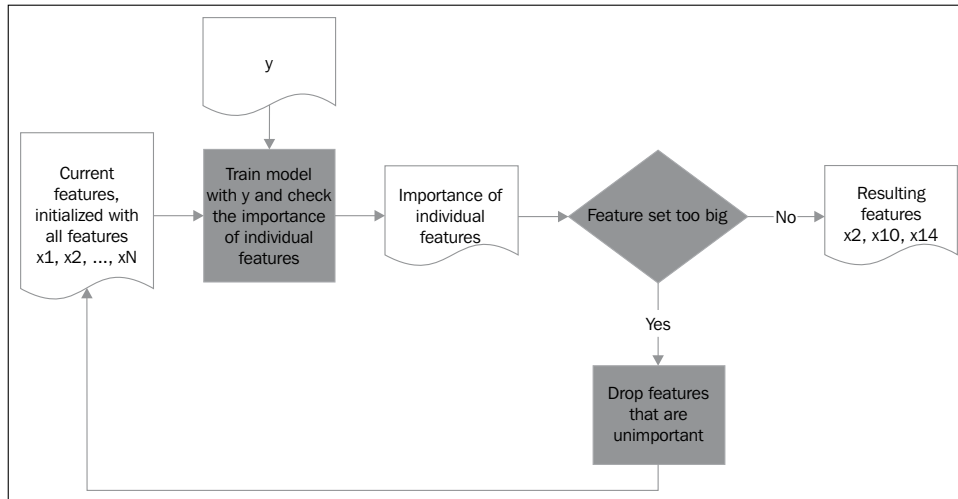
y

Current features, initialized with all features x1, x2, ..., xN

Train model with y and check the importance of individual features

Importance of individual features

Feature set too big

No

Resulting features x2, x10, x14

Yes

Drop features that are unimportant